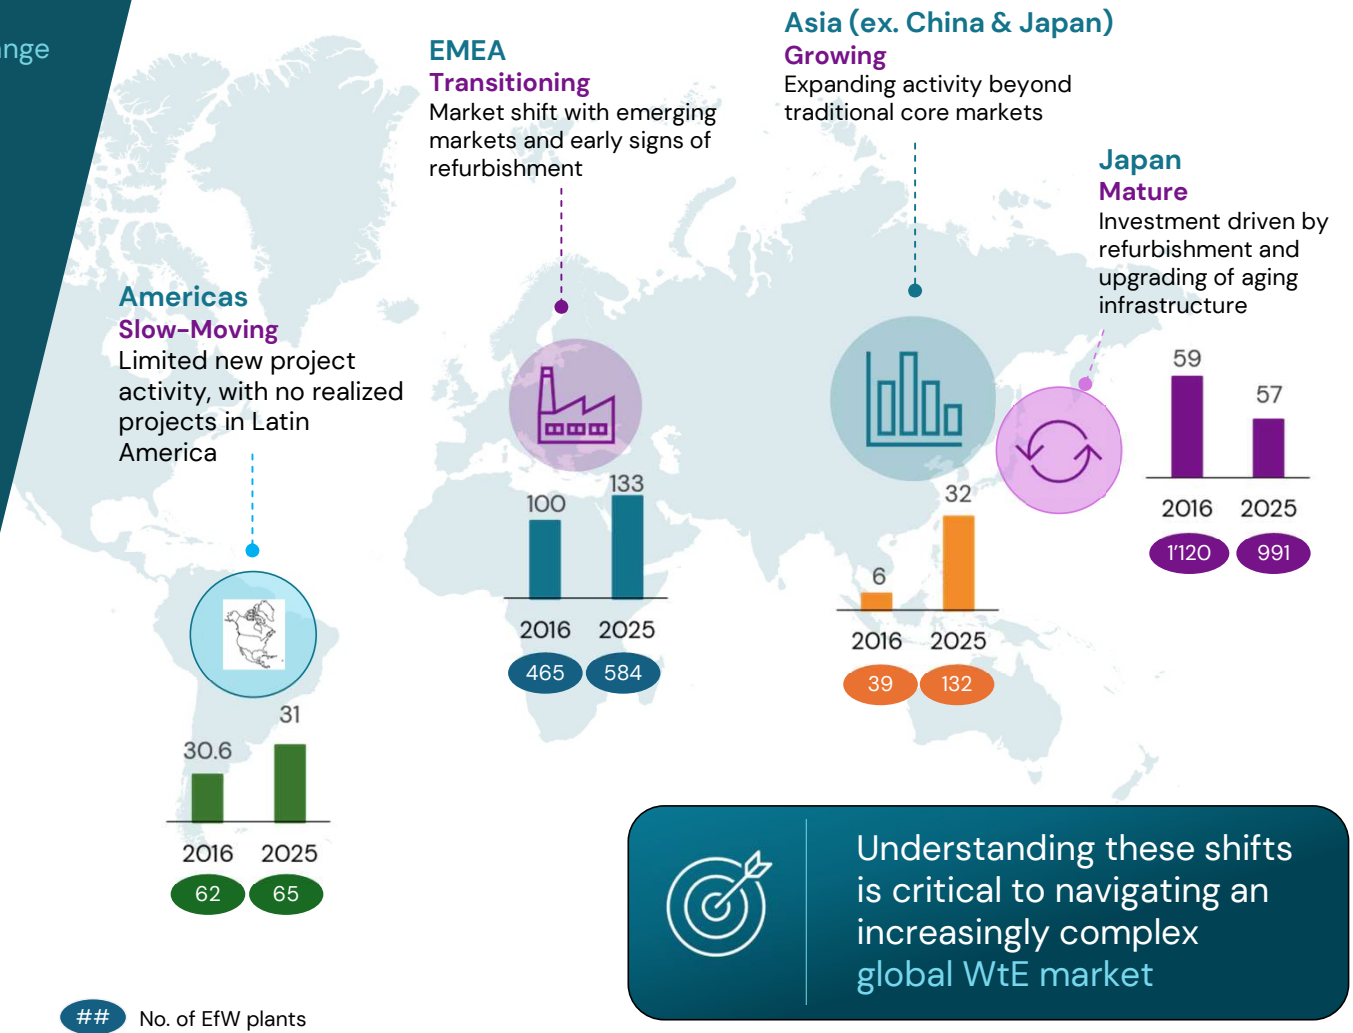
nge

EMEA
Transitioning
Market shift with emerging markets and early signs of refurbishment

Asia (ex. China & Japan)
Growing
Expanding activity beyond traditional core markets

Japan
Mature
Investment driven by refurbishment and upgrading of aging infrastructure

Americas
Slow-Moving
Limited new project activity, with no realized projects in Latin America

100
133
2016 2025
465 584

6
32
2016 2025
39 132

59
57
2016 2025
1'120 991

30.6
31
2016 2025
62 65

Understanding these shifts is critical to navigating an increasingly complex global WtE market

## No. of EfW plants